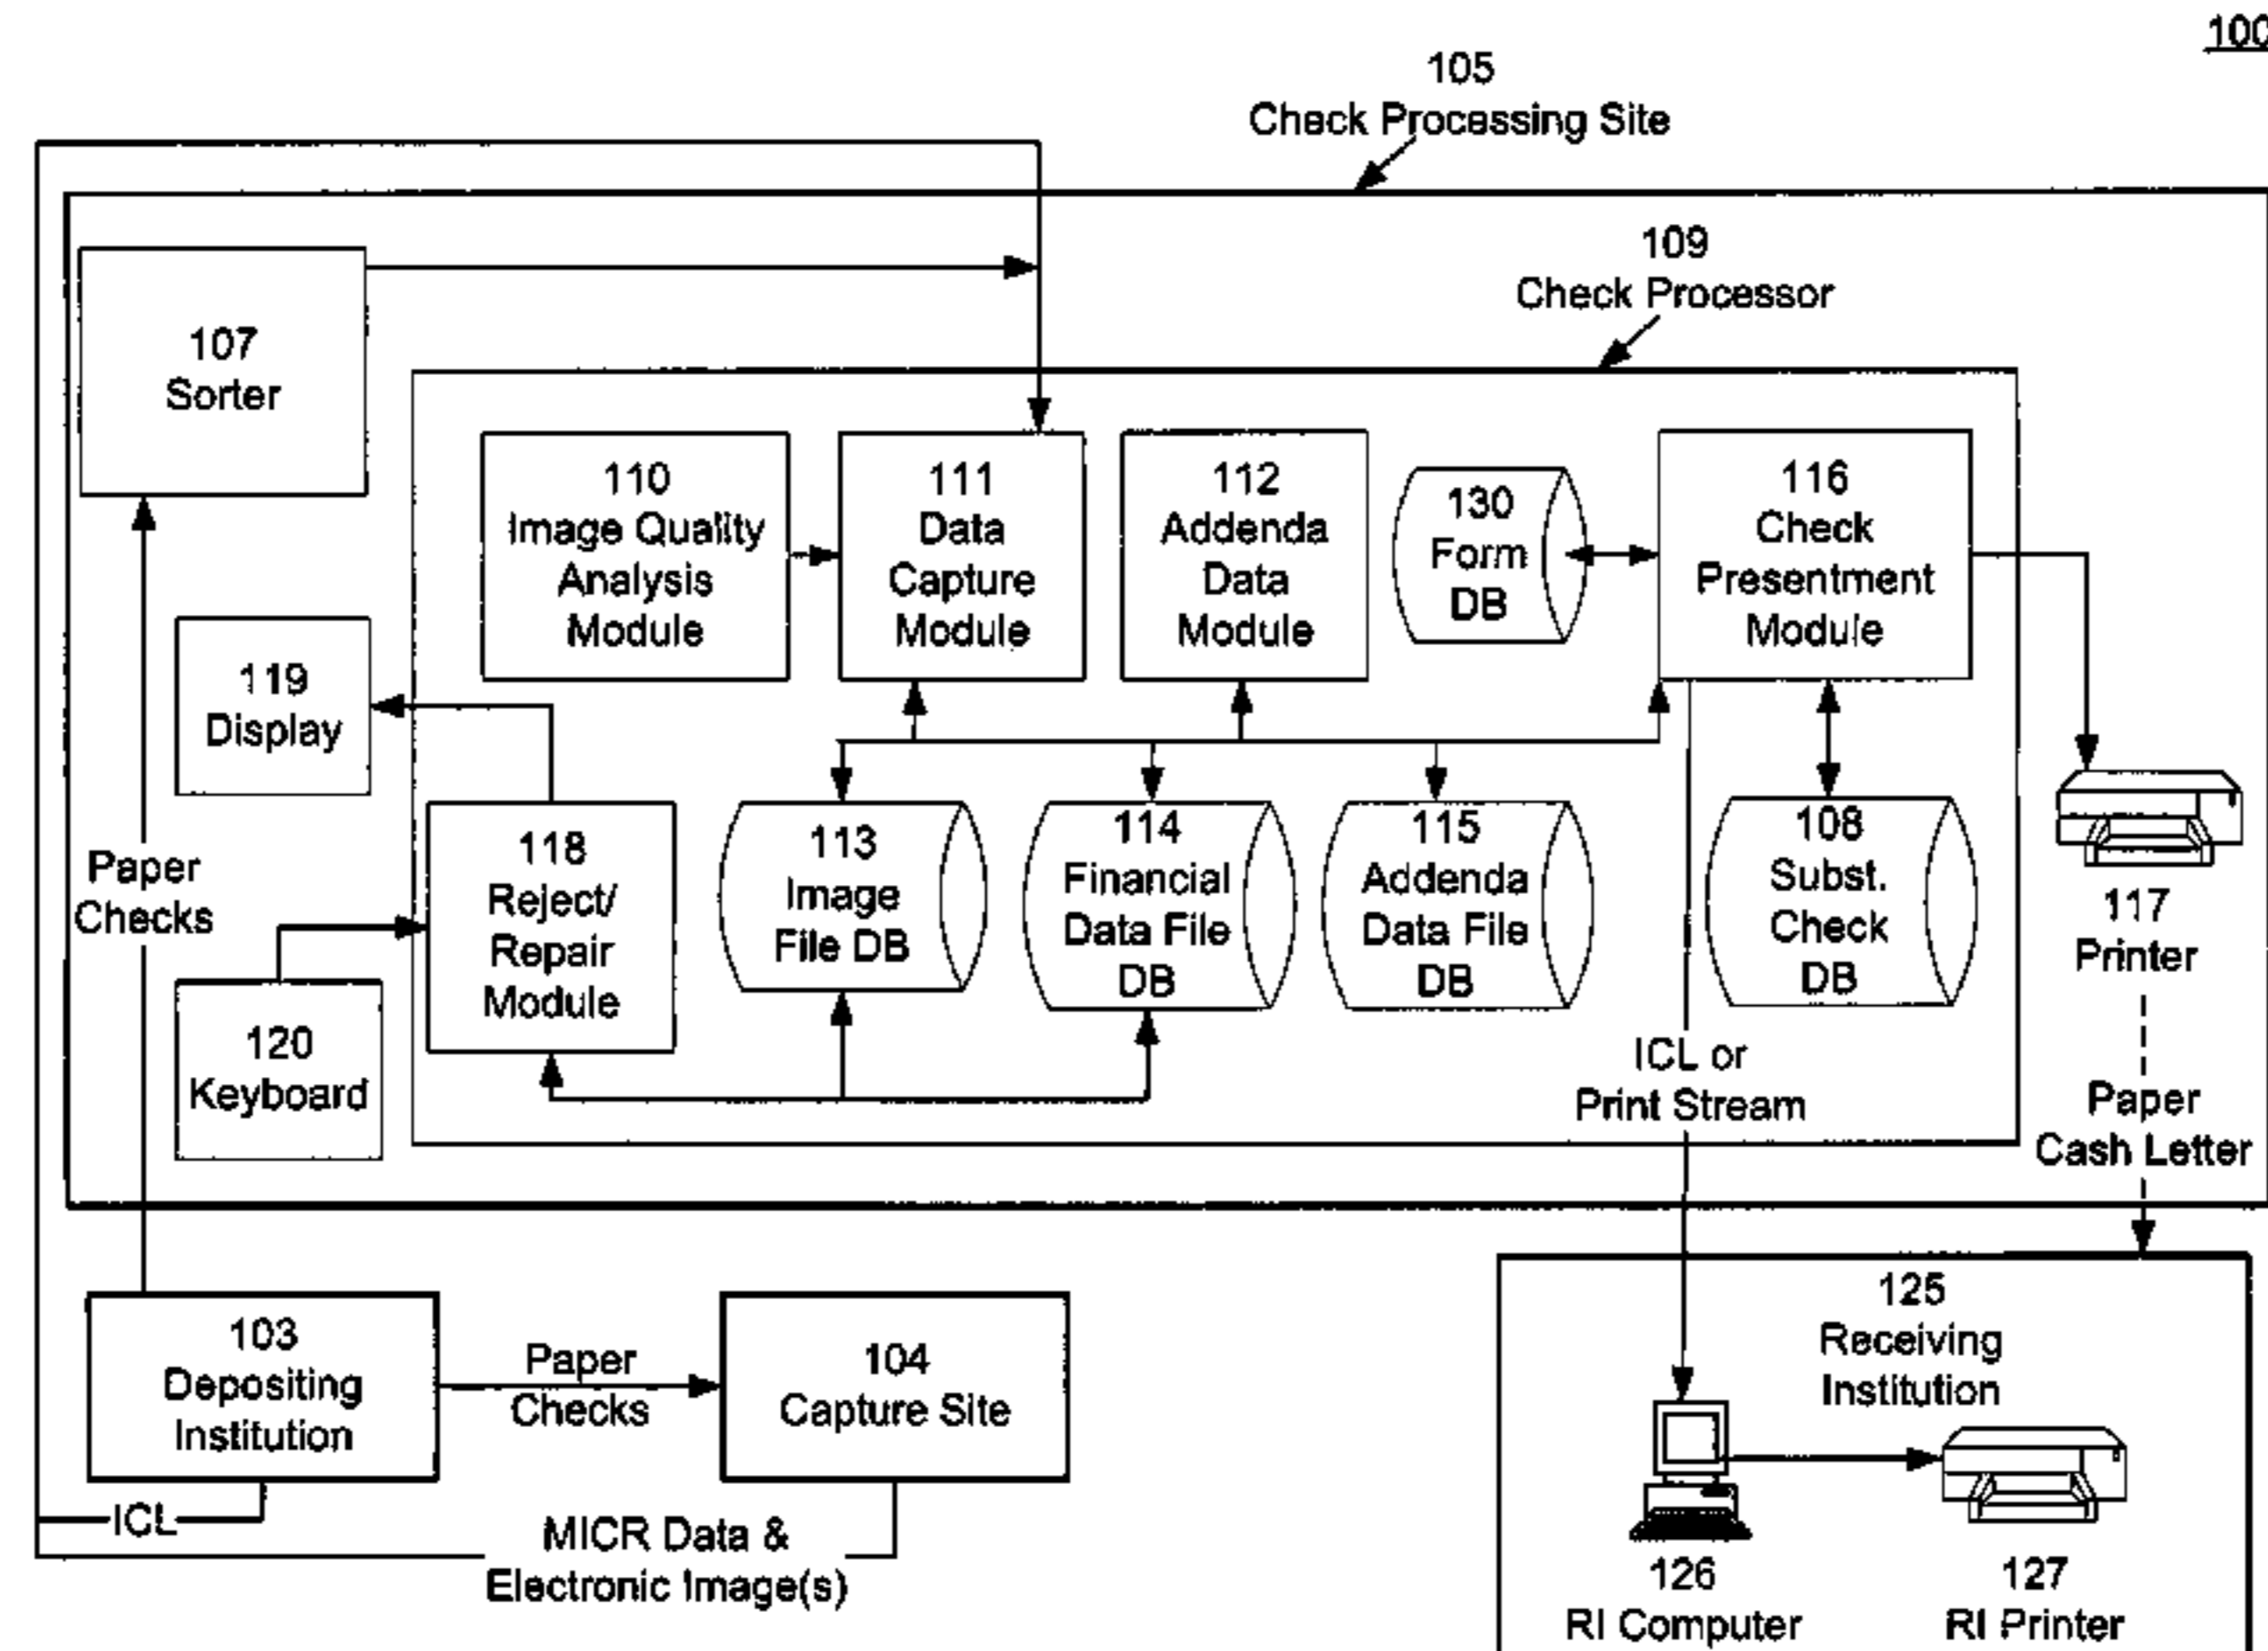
100

105
Check Processing Site

109
Check Processor

107
Sorter

110
Image Quality Analysis Module

111
Data Capture Module

112
Addenda Data Module

130
Form DB

116
Check Presentment Module

119
Display

118
Reject/ Repair Module

113
Image File DB

114
Financial Data File DB

115
Addenda Data File DB

108
Subst. Check DB

117
Printer

Paper Checks

120
Keyboard

ICL or Print Stream

Paper Cash Letter

103
Depositing Institution

Paper Checks

104
Capture Site

125
Receiving Institution

ICL

MICR Data & Electronic Image(s)

126
RI Computer

127
RI Printer